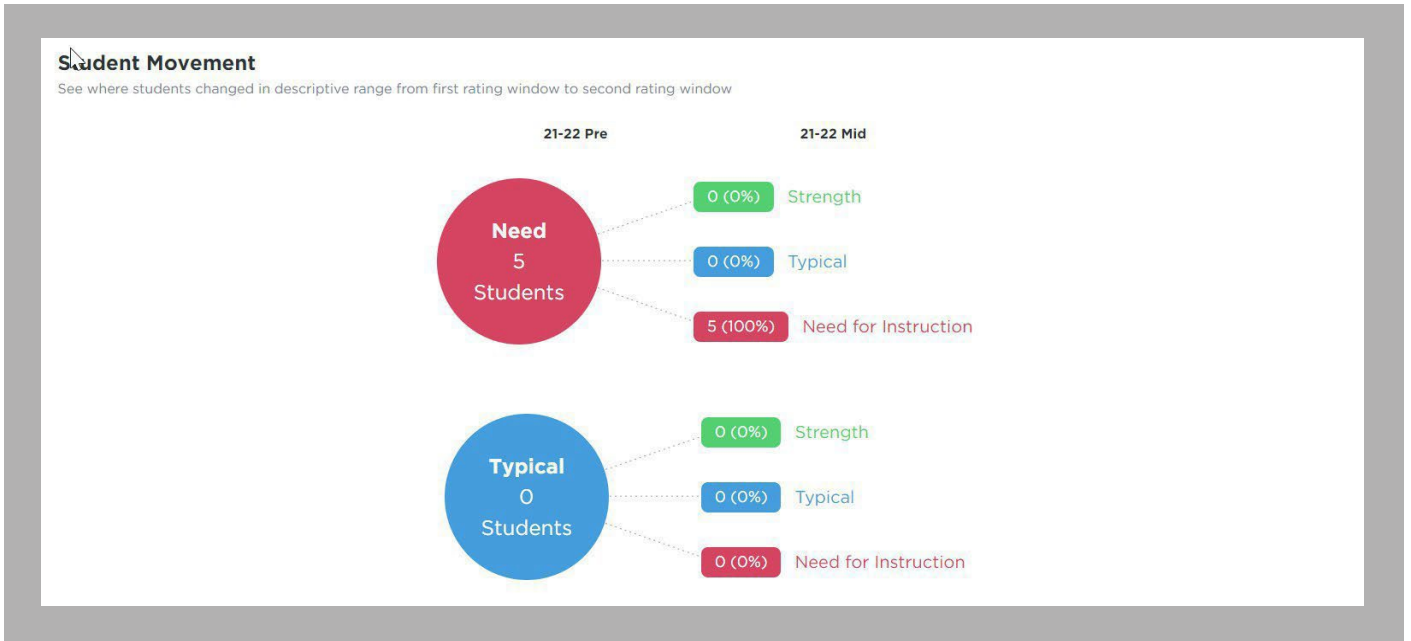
Student Movement
See where students changed in descriptive range from first rating window to second rating window

21-22 Pre

21-22 Mid

Need
5
Students

0 (0%) Strength

0 (0%) Typical

5 (100%) Need for Instruction

Typical
0
Students

0 (0%) Strength

0 (0%) Typical

0 (0%) Need for Instruction